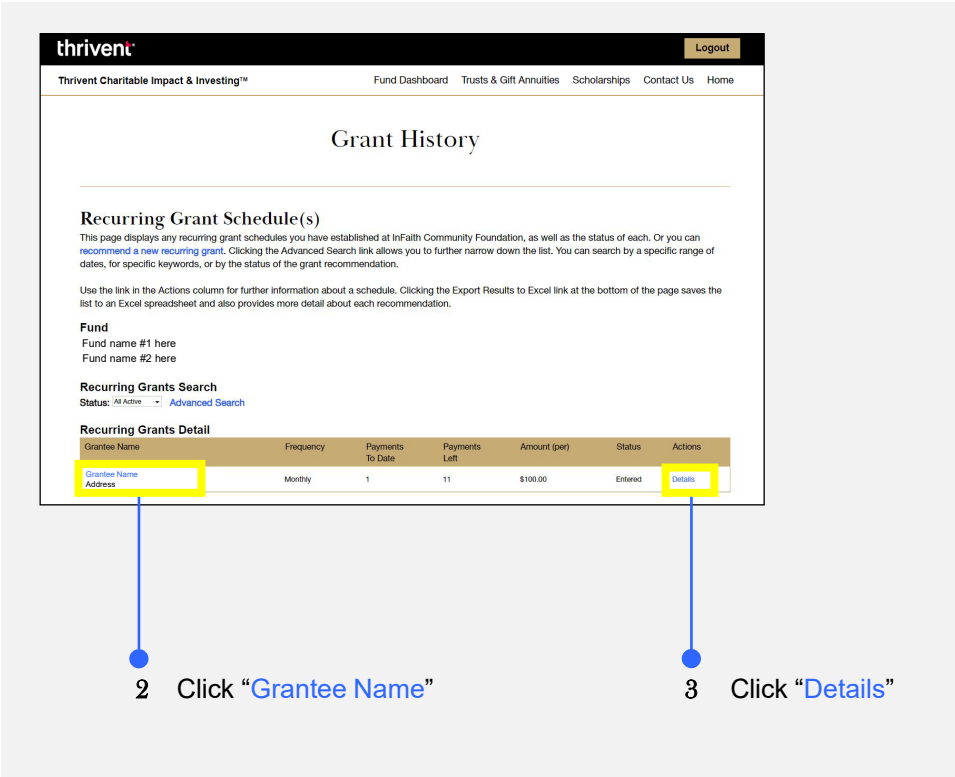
thrivent

Logout

Thrivent Charitable Impact & Investing™

Fund Dashboard Trusts & Gift Annuities Scholarships Contact Us Home

Grant History

Recurring Grant Schedule(s)

This page displays any recurring grant schedules you have established at InFaith Community Foundation, as well as the status of each. Or you can recommend a new recurring grant. Clicking the Advanced Search link allows you to further narrow down the list. You can search by a specific range of dates, for specific keywords, or by the status of the grant recommendation.

Use the link in the Actions column for further information about a schedule. Clicking the Export Results to Excel link at the bottom of the page saves the list to an Excel spreadsheet and also provides more detail about each recommendation.

Fund

Fund name #1 here
Fund name #2 here

Recurring Grants Search

Status: All Active Advanced Search

Recurring Grants Detail

| Grantee Name | Frequency | Payments To Date | Payments Left | Amount (per) | Status | Actions |
|---|---|---|---|---|---|---|
| Grantee Name Address | Monthly | 1 | 11 | $100.00 | Entered | Details |

2 Click “Grantee Name”

3 Click “Details”